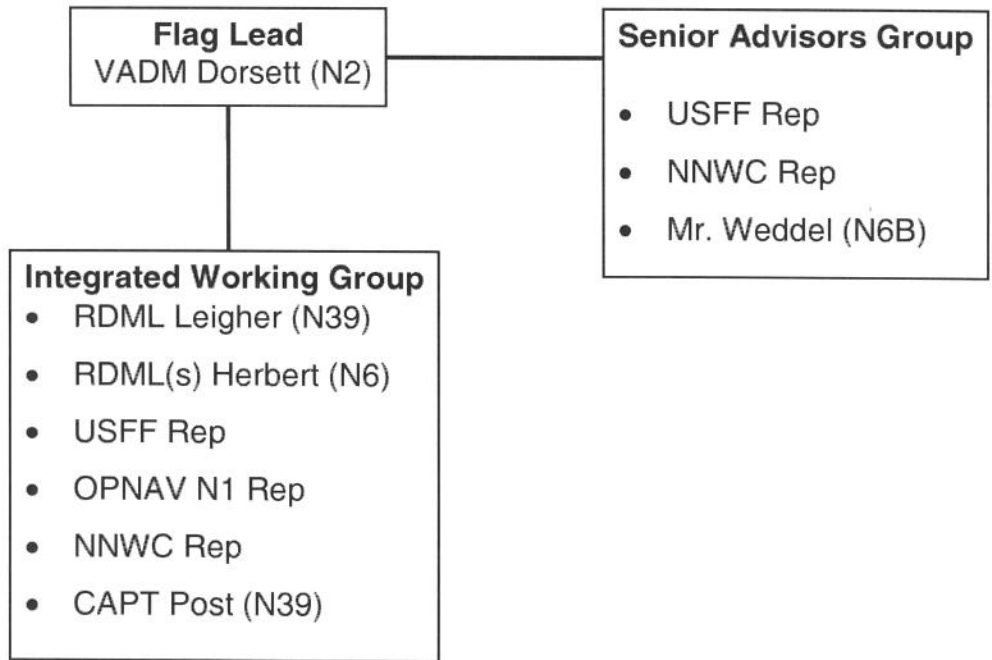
Flag Lead
VADM Dorsett (N2)

Senior Advisors Group
- USFF Rep
- NNWC Rep
- Mr. Weddel (N6B)

Integrated Working Group
- RDML Leigher (N39)
- RDML(s) Herbert (N6)
- USFF Rep
- OPNAV N1 Rep
- NNWC Rep
- CAPT Post (N39)